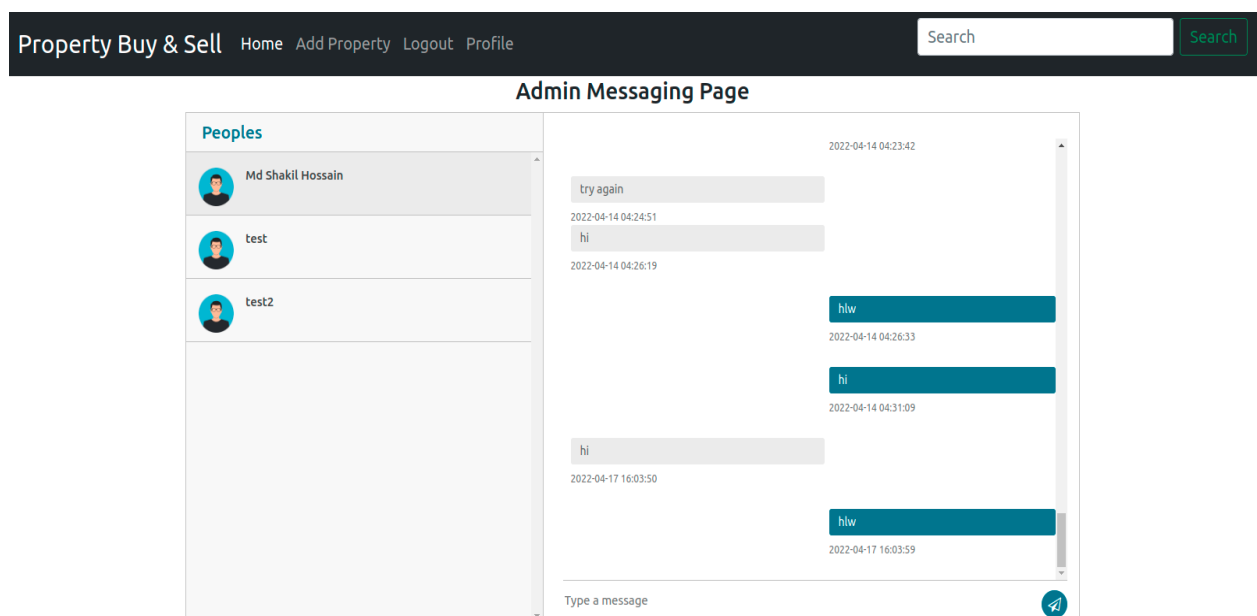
Property Buy & Sell Home Add Property Logout Profile

Search Search

Admin Messaging Page

Peoples

Md Shakil Hossain

test

test2

2022-04-14 04:23:42

try again

2022-04-14 04:24:51

hi

2022-04-14 04:26:19

hlw

2022-04-14 04:26:33

hi

2022-04-14 04:31:09

hi

2022-04-17 16:03:50

hlw

2022-04-17 16:03:59

Type a message